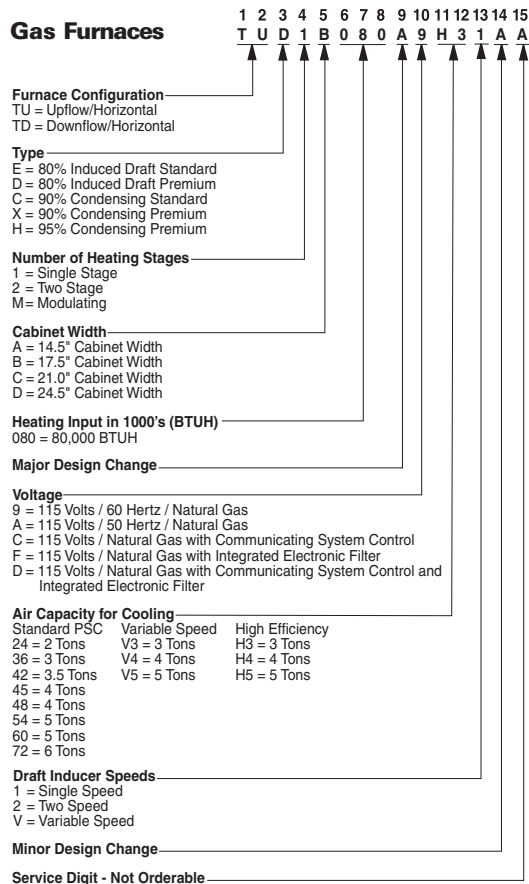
Gas Furnaces

| 1 | 2 | 3 | 4 | 5 | 6 | 7 | 8 | 9 | 10 | 11 | 12 | 13 | 14 | 15 |
|---|---|---|---|---|---|---|---|---|---|---|---|---|---|---|
| T | U | D | 1 | B | 0 | 8 | 0 | A | 9 | H | 3 | 1 | A | A |

Furnace Configuration
TU = Upflow/Horizontal
TD = Downflow/Horizontal

Type
E = 80% Induced Draft Standard
D = 80% Induced Draft Premium
C = 90% Condensing Standard
X = 90% Condensing Premium
H = 95% Condensing Premium

Number of Heating Stages
1 = Single Stage
2 = Two Stage
M = Modulating

Cabinet Width
A = 14.5" Cabinet Width
B = 17.5" Cabinet Width
C = 21.0" Cabinet Width
D = 24.5" Cabinet Width

Heating Input in 1000's (BTUH)
080 = 80,000 BTUH

Major Design Change

Voltage
9 = 115 Volts / 60 Hertz / Natural Gas
A = 115 Volts / 50 Hertz / Natural Gas
C = 115 Volts / Natural Gas with Communicating System Control
F = 115 Volts / Natural Gas with Integrated Electronic Filter
D = 115 Volts / Natural Gas with Communicating System Control and Integrated Electronic Filter

Air Capacity for Cooling

| Standard PSC | Variable Speed | High Efficiency |
|---|---|---|
| 24 = 2 Tons | V3 = 3 Tons | H3 = 3 Tons |
| 36 = 3 Tons | V4 = 4 Tons | H4 = 4 Tons |
| 42 = 3.5 Tons | V5 = 5 Tons | H5 = 5 Tons |
| 45 = 4 Tons | | |
| 48 = 4 Tons | | |
| 54 = 5 Tons | | |
| 60 = 5 Tons | | |
| 72 = 6 Tons | | |

Draft Inducer Speeds
1 = Single Speed
2 = Two Speed
V = Variable Speed

Minor Design Change

Service Digit - Not Orderable